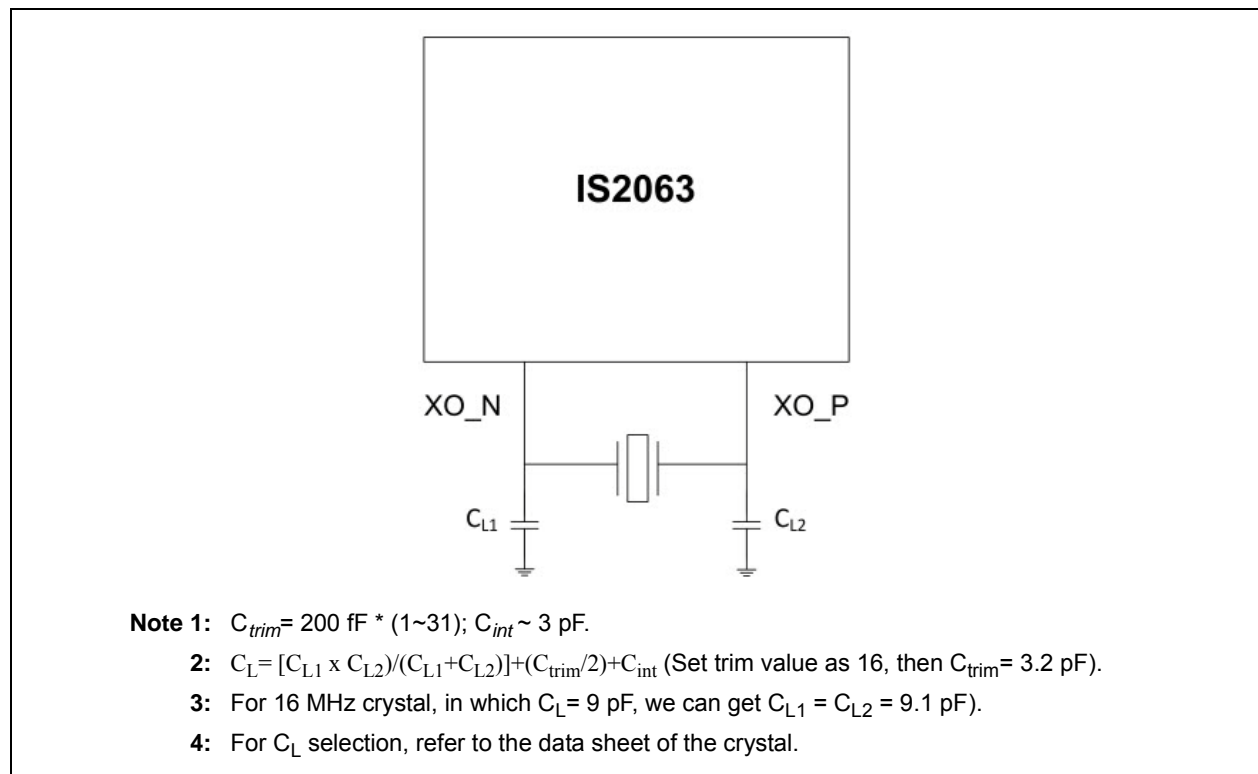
IS2063

XO_N

XO_P

$C_{L1}$

$C_{L2}$

**Note 1:** $C_{trim}$= 200 fF * (1~31); $C_{int}$ ~ 3 pF.

**2:** $C_L$= $[C_{L1} \text{ x } C_{L2})/(C_{L1}+C_{L2})]+(C_{trim}/2)+C_{int}$ (Set trim value as 16, then $C_{trim}$= 3.2 pF).

**3:** For 16 MHz crystal, in which $C_L$= 9 pF, we can get $C_{L1}$ = $C_{L2}$ = 9.1 pF).

**4:** For $C_L$ selection, refer to the data sheet of the crystal.